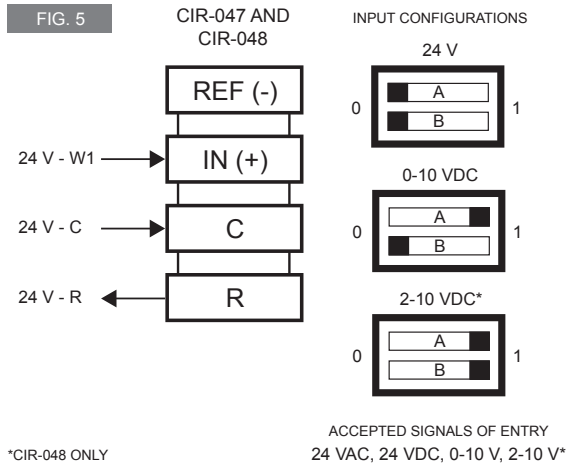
FIG. 5

CIR-047 AND CIR-048

REF (-)

24 V - W1

IN (+)

24 V - C

C

24 V - R

R

INPUT CONFIGURATIONS

24 V

0 A B 1

0-10 VDC

0 A B 1

2-10 VDC*

0 A B 1

*CIR-048 ONLY

ACCEPTED SIGNALS OF ENTRY
24 VAC, 24 VDC, 0-10 V, 2-10 V*